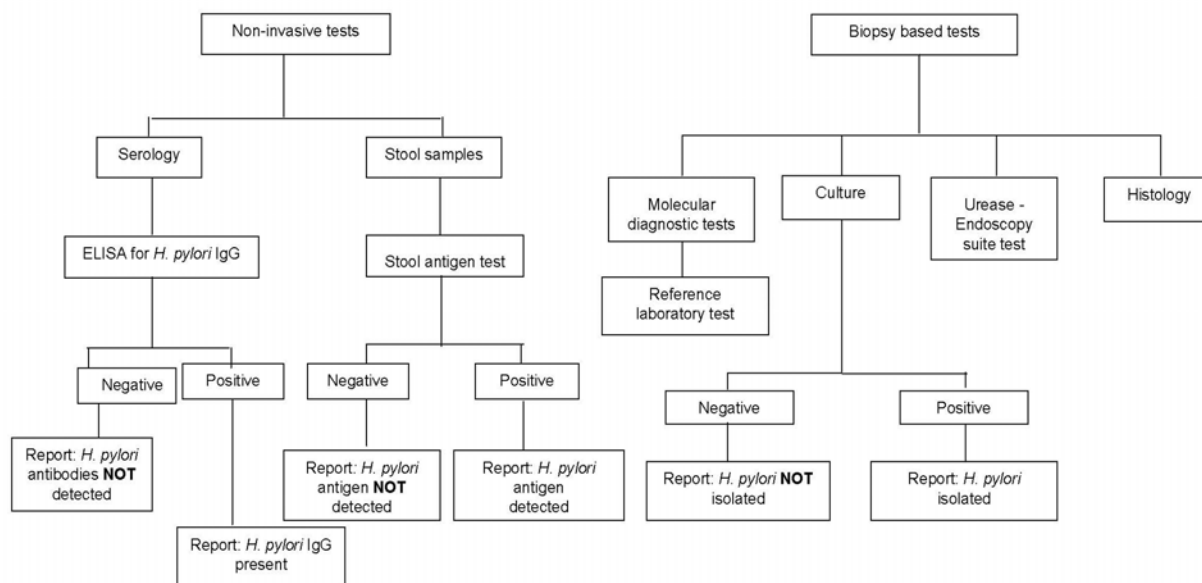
Non-invasive tests

Serology

ELISA for H. pylori IgG

Negative

Positive

Report: H. pylori antibodies **NOT** detected

Report: H. pylori IgG present

Stool samples

Stool antigen test

Negative

Positive

Report: H. pylori antigen **NOT** detected

Report: H. pylori antigen detected

Biopsy based tests

Molecular diagnostic tests

Reference laboratory test

Culture

Negative

Positive

Report: H. pylori **NOT** isolated

Report: H. pylori isolated

Urease - Endoscopy suite test

Histology